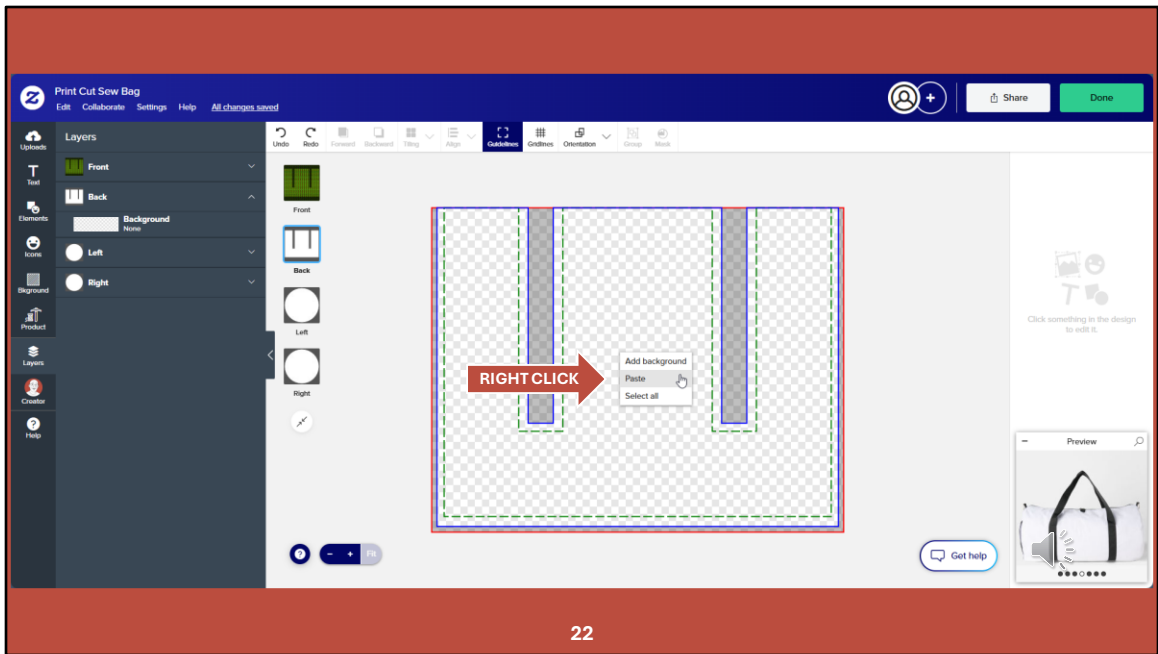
Print Cut Sew Bag
Edit Collaborate Settings Help All changes saved

Share
Done

Uploads
Text
Elements
Icons
Bkground
Product
Layers
Creator
Help

Layers
Front
Back
Background
None
Left
Right

Undo Redo Forward Backward Tiling Align Guidelines Gridlines Orientation Group Mask

Front
Back
Left
Right

RIGHT CLICK

Add background
Paste
Select all

Click something in the design to edit it.

Preview

Fit

Get help

22